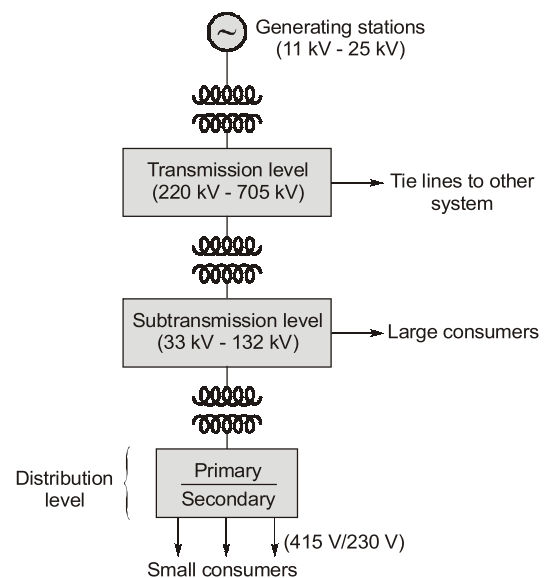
~
Generating stations
(11 kV - 25 kV)

Transmission level
(220 kV - 705 kV)

Tie lines to other system

Subtransmission level
(33 kV - 132 kV)

Large consumers

Distribution level

Primary
Secondary

(415 V/230 V)

Small consumers